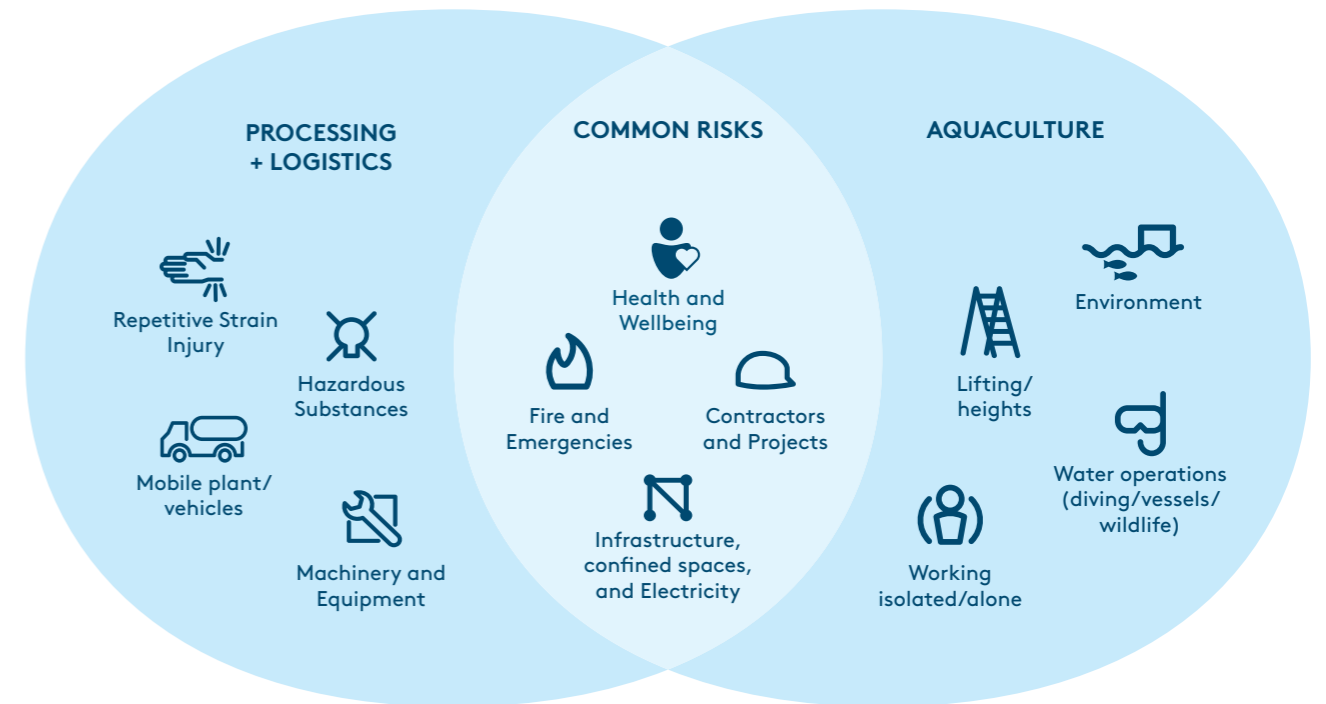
PROCESSING + LOGISTICS

Repetitive Strain Injury

Hazardous Substances

Mobile plant/ vehicles

Machinery and Equipment

COMMON RISKS

Health and Wellbeing

Fire and Emergencies

Contractors and Projects

Infrastructure, confined spaces, and Electricity

AQUACULTURE

Environment

Lifting/ heights

Water operations (diving/vessels/ wildlife)

Working isolated/alone